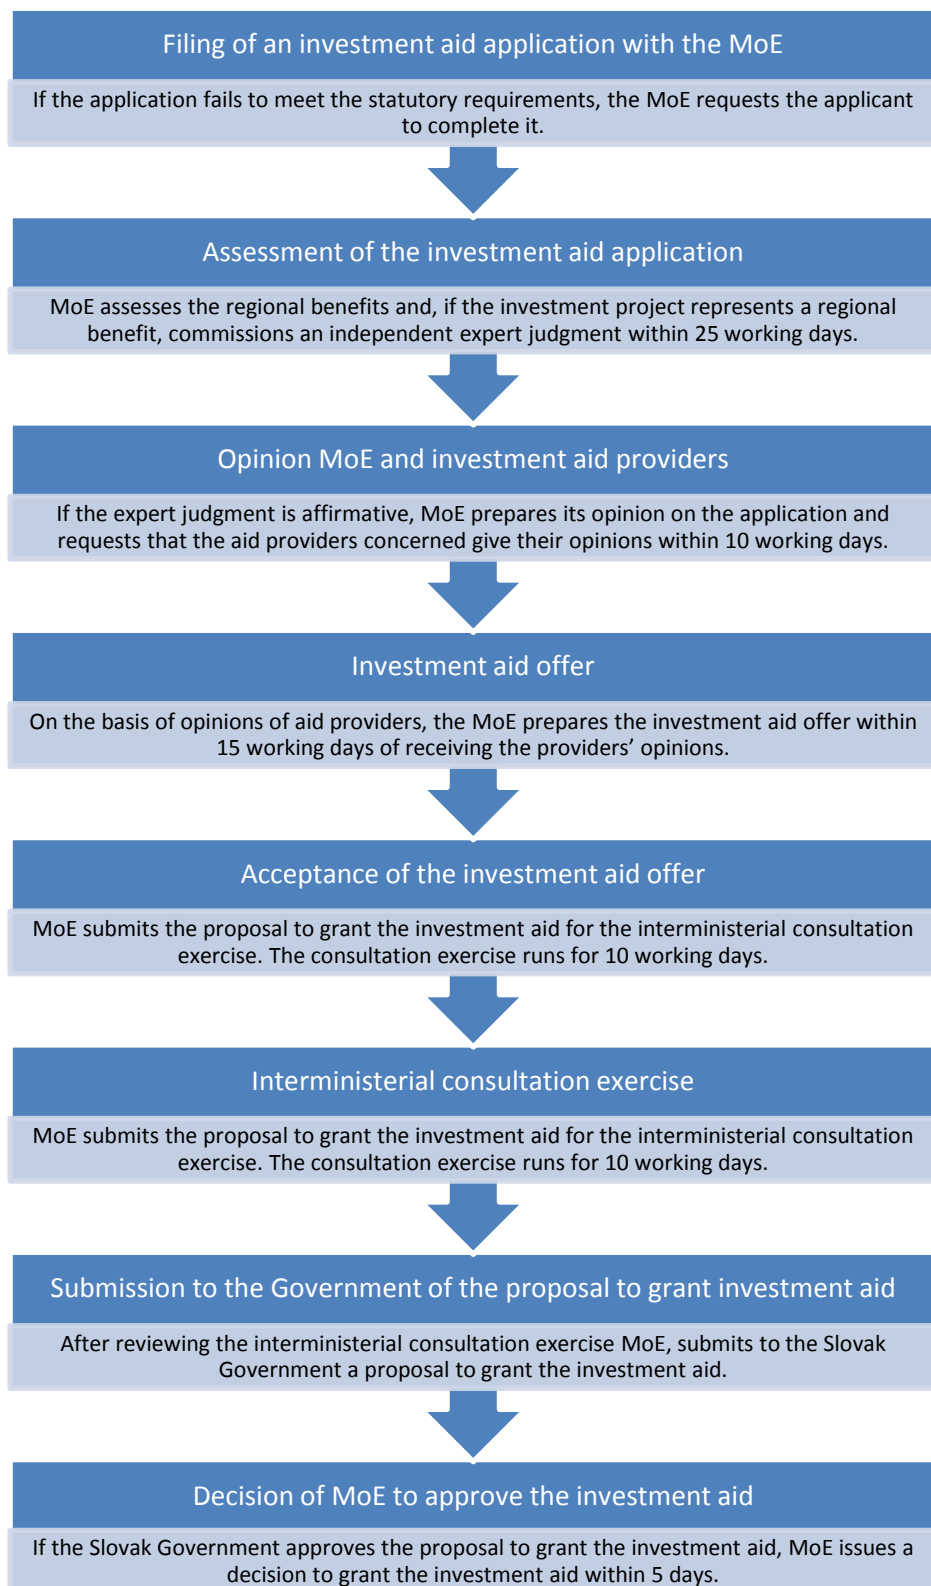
Filing of an investment aid application with the MoE

If the application fails to meet the statutory requirements, the MoE requests the applicant to complete it.

Assessment of the investment aid application

MoE assesses the regional benefits and, if the investment project represents a regional benefit, commissions an independent expert judgment within 25 working days.

Opinion MoE and investment aid providers

If the expert judgment is affirmative, MoE prepares its opinion on the application and requests that the aid providers concerned give their opinions within 10 working days.

Investment aid offer

On the basis of opinions of aid providers, the MoE prepares the investment aid offer within 15 working days of receiving the providers' opinions.

Acceptance of the investment aid offer

MoE submits the proposal to grant the investment aid for the interministerial consultation exercise. The consultation exercise runs for 10 working days.

Interministerial consultation exercise

MoE submits the proposal to grant the investment aid for the interministerial consultation exercise. The consultation exercise runs for 10 working days.

Submission to the Government of the proposal to grant investment aid

After reviewing the interministerial consultation exercise MoE, submits to the Slovak Government a proposal to grant the investment aid.

Decision of MoE to approve the investment aid

If the Slovak Government approves the proposal to grant the investment aid, MoE issues a decision to grant the investment aid within 5 days.